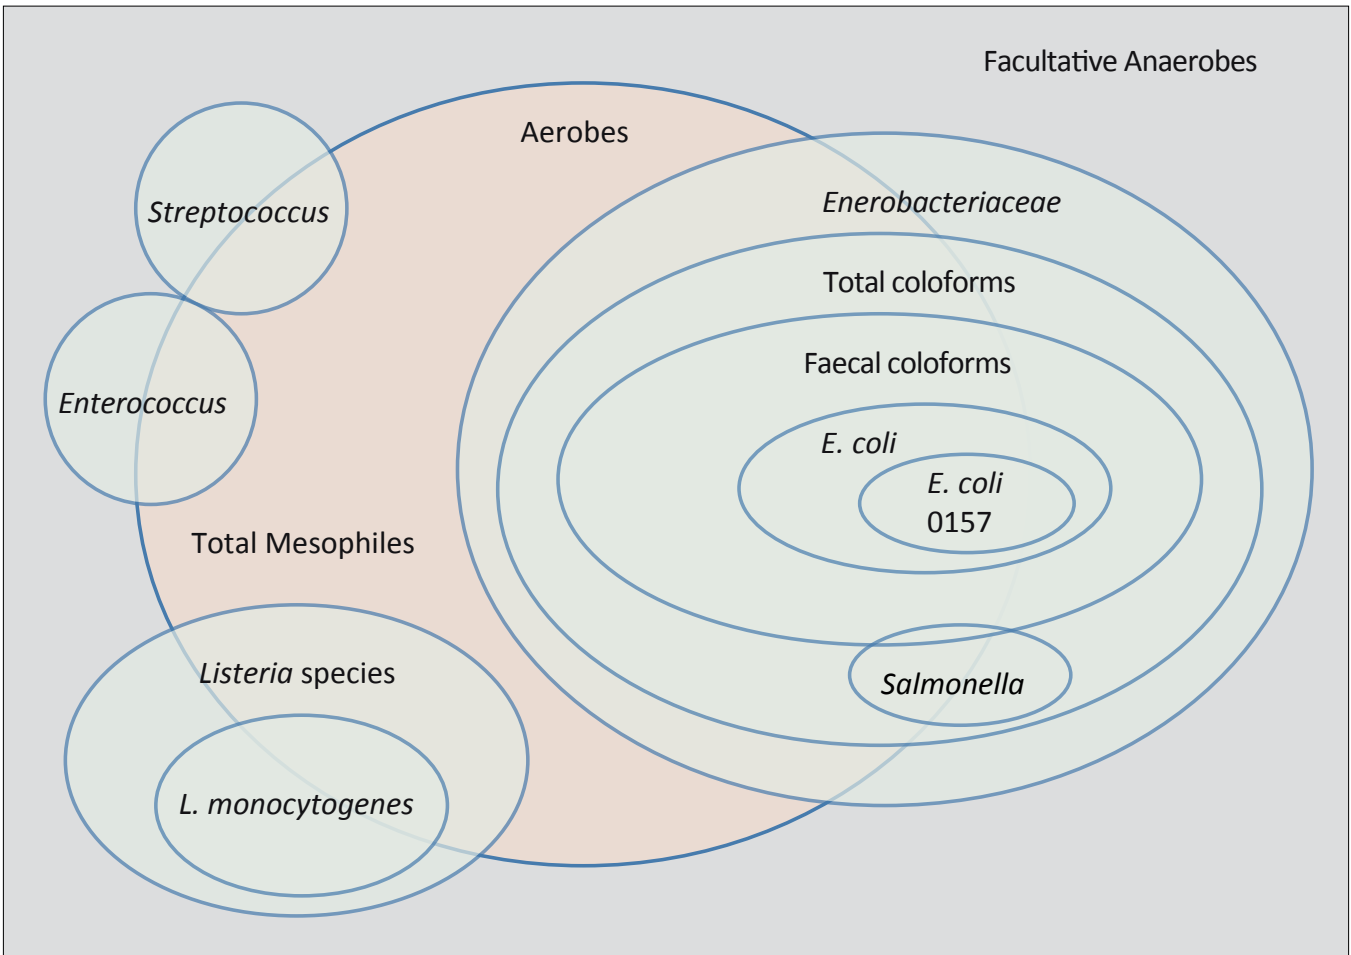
Facultative Anaerobes

Aerobes

Streptococcus

Enerobacteriaceae

Total coloforms

Faecal coloforms

Enterococcus

E. coli

E. coli 0157

Total Mesophiles

Listeria species

Salmonella

L. monocytogenes